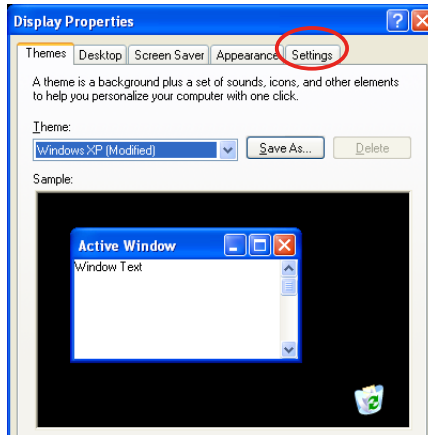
Display Properties

Themes | Desktop | Screen Saver | Appearance | Settings

A theme is a background plus a set of sounds, icons, and other elements to help you personalize your computer with one click.

Theme:

Windows XP (Modified)

Save As...

Delete

Sample:

Active Window

Window Text